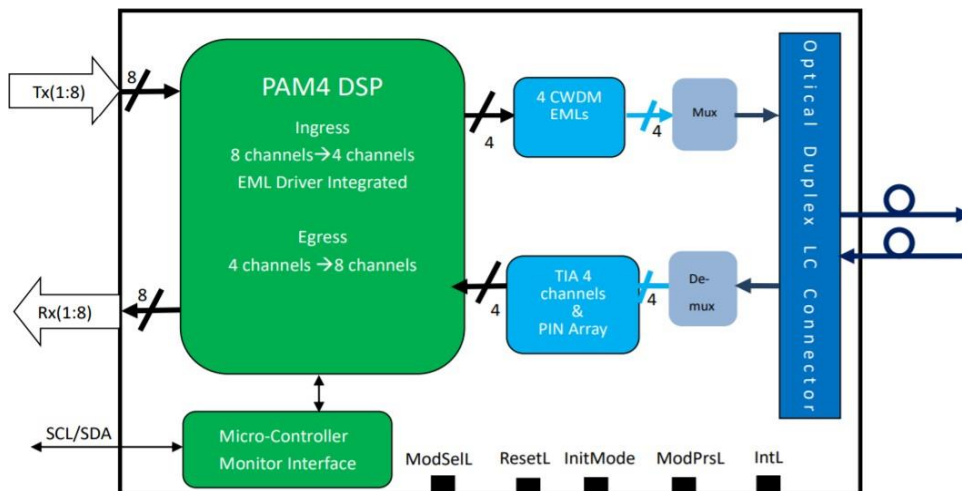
Tx(1:8)

8

PAM4 DSP

Ingress

8 channels→4 channels

EML Driver Integrated

Egress

4 channels →8 channels

4

4 CWDM EMLs

4

Mux

Optical Duplex LC Connector

TIA 4 channels & PIN Array

4

4

De-mux

Rx(1:8)

8

SCL/SDA

Micro-Controller

Monitor Interface

ModSelL

ResetL

InitMode

ModPrsL

IntL